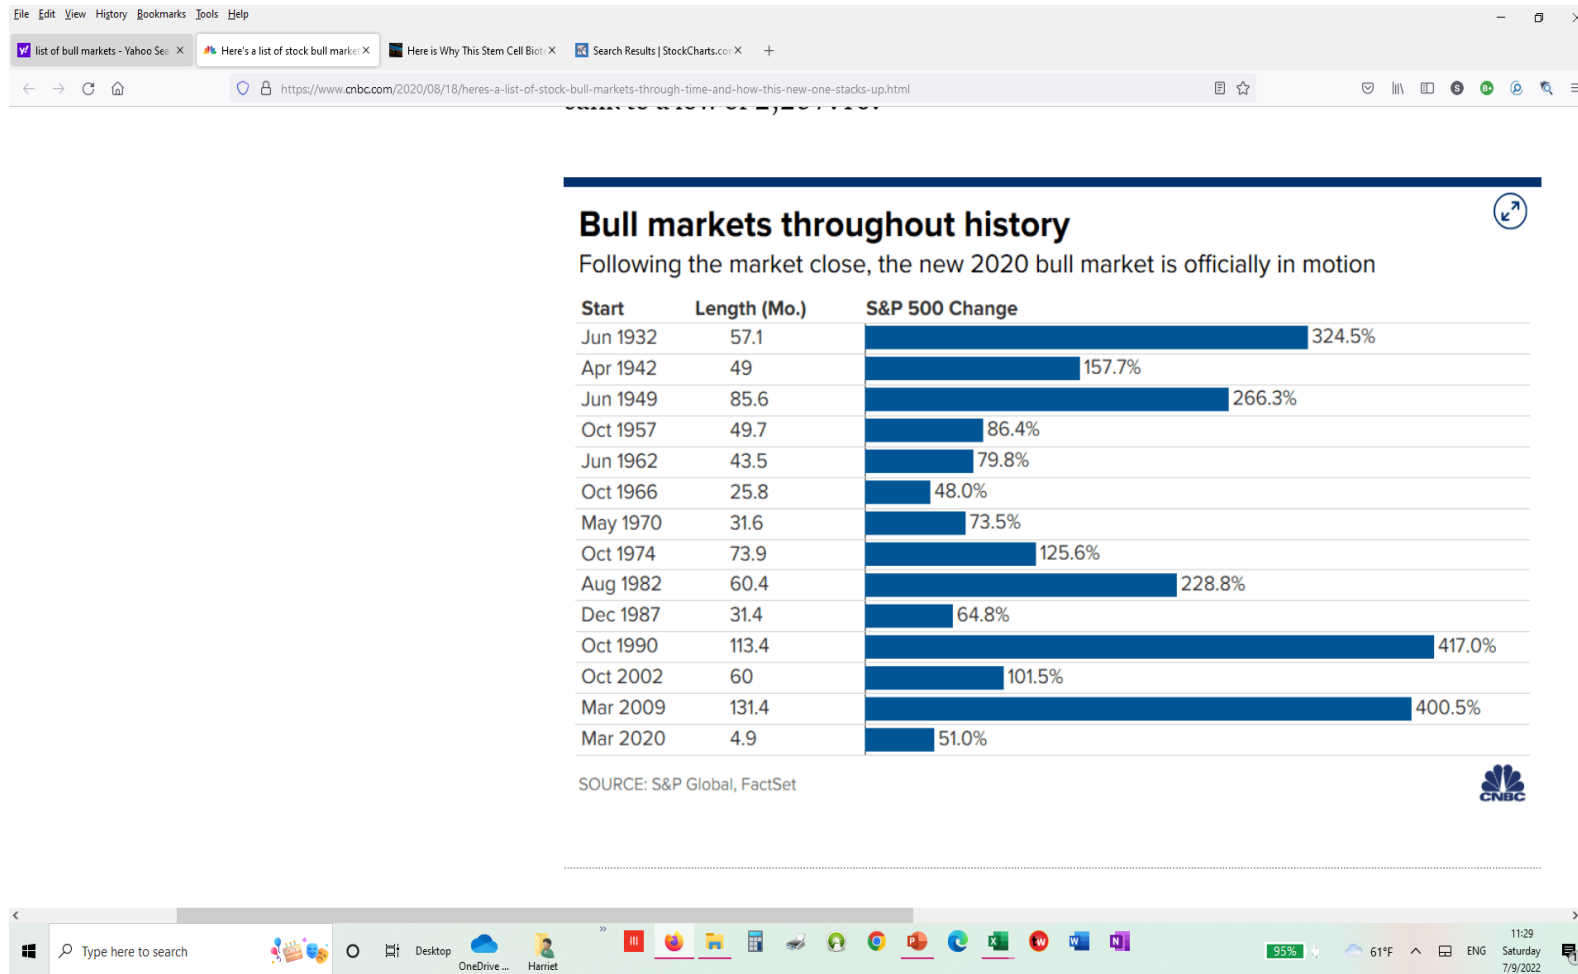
File Edit View History Bookmarks Tools Help

list of bull markets - Yahoo Sea × Here's a list of stock bull marke × Here is Why This Stem Cell Biot × Search Results | StockCharts.co ×

https://www.cnbc.com/2020/08/18/heres-a-list-of-stock-bull-markets-through-time-and-how-this-new-one-stacks-up.html

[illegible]

Bull markets throughout history

Following the market close, the new 2020 bull market is officially in motion

| Start | Length (Mo.) | S&P 500 Change |
|---|---|---|
| Jun 1932 | 57.1 | 324.5% |
| Apr 1942 | 49 | 157.7% |
| Jun 1949 | 85.6 | 266.3% |
| Oct 1957 | 49.7 | 86.4% |
| Jun 1962 | 43.5 | 79.8% |
| Oct 1966 | 25.8 | 48.0% |
| May 1970 | 31.6 | 73.5% |
| Oct 1974 | 73.9 | 125.6% |
| Aug 1982 | 60.4 | 228.8% |
| Dec 1987 | 31.4 | 64.8% |
| Oct 1990 | 113.4 | 417.0% |
| Oct 2002 | 60 | 101.5% |
| Mar 2009 | 131.4 | 400.5% |
| Mar 2020 | 4.9 | 51.0% |

SOURCE: S&P Global, FactSet

CNBC

Type here to search

Desktop OneDrive ... Harriet

95% 61°F ENG 11:29 Saturday 7/9/2022